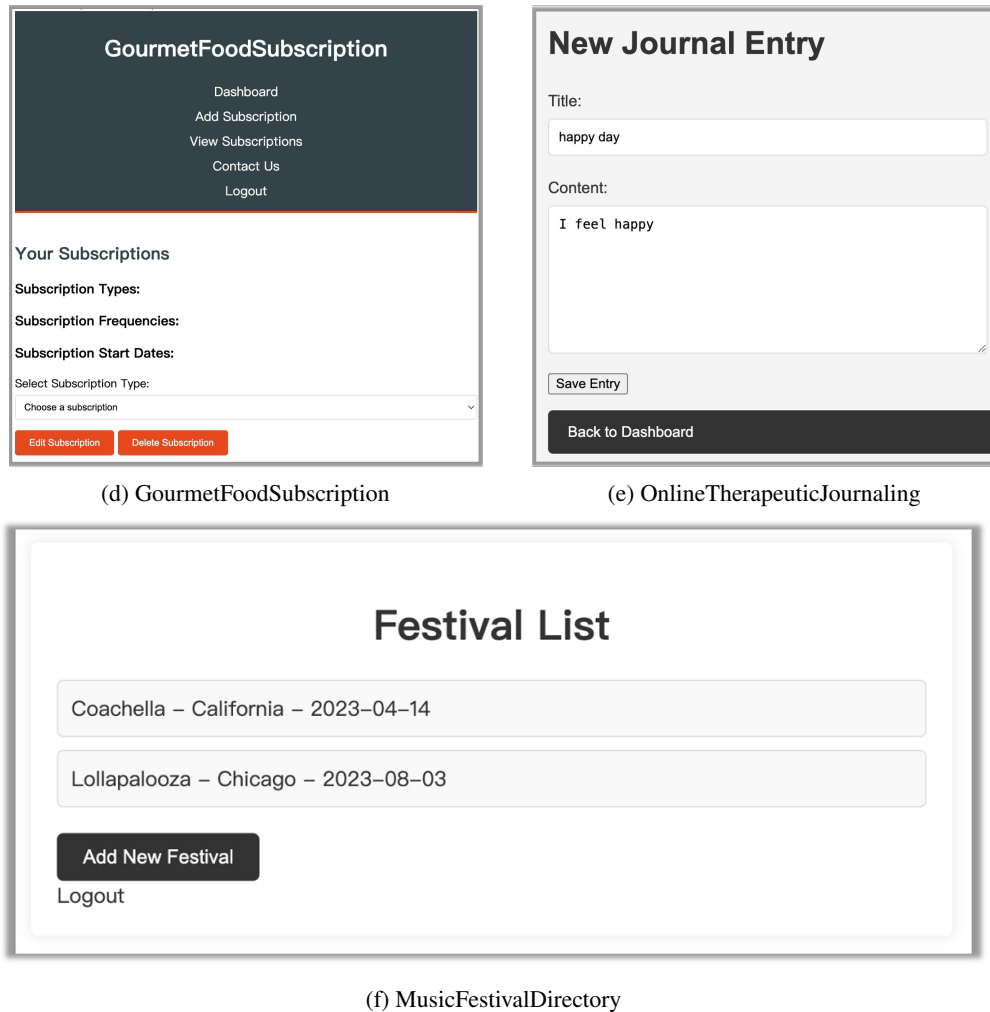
GourmetFoodSubscription

Dashboard
Add Subscription
View Subscriptions
Contact Us
Logout

Your Subscriptions

Subscription Types:

Subscription Frequencies:

Subscription Start Dates:

Select Subscription Type:

Choose a subscription

Edit Subscription Delete Subscription

(d) GourmetFoodSubscription

New Journal Entry

Title:

happy day

Content:

I feel happy

Save Entry

Back to Dashboard

(e) OnlineTherapeuticJournaling

Festival List

Coachella – California – 2023–04–14

Lollapalooza – Chicago – 2023–08–03

Add New Festival

Logout

(f) MusicFestivalDirectory